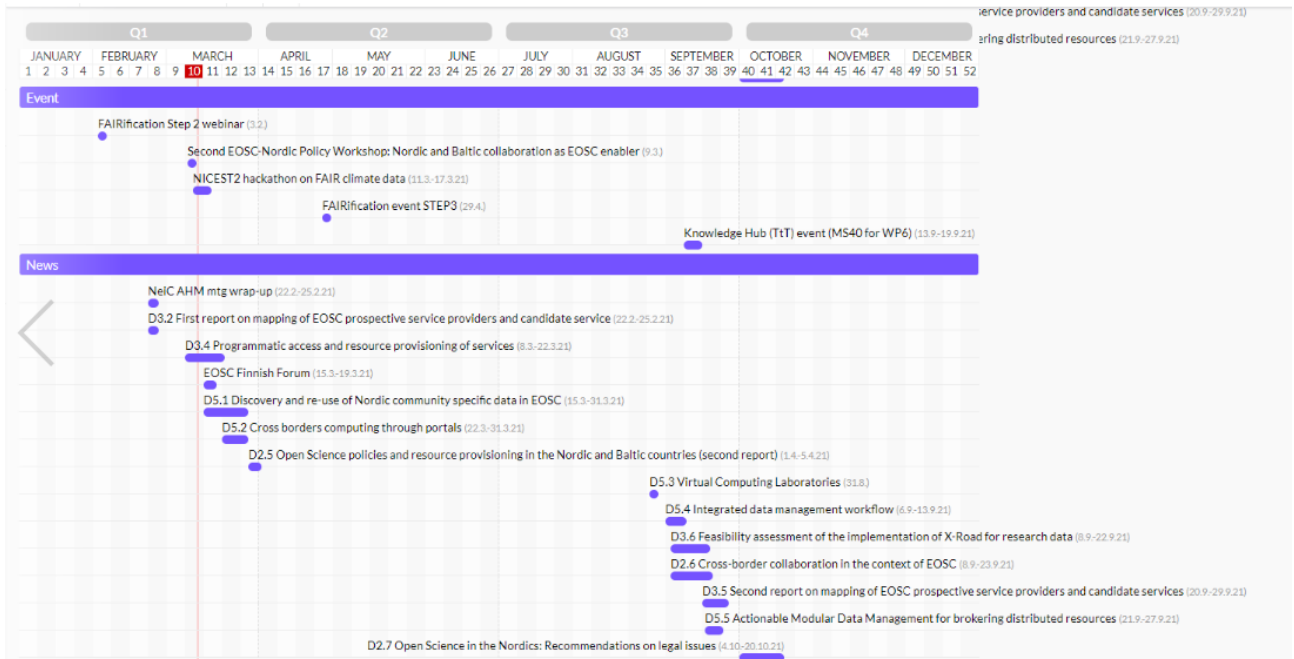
rvice providers and candidate services (20.9.-29.9.21)
ering distributed resources (21.9.-27.9.21)

Q1 Q2 Q3 Q4

JANUARY FEBRUARY MARCH APRIL MAY JUNE JULY AUGUST SEPTEMBER OCTOBER NOVEMBER DECEMBER
1 2 3 4 5 6 7 8 9 10 11 12 13 14 15 16 17 18 19 20 21 22 23 24 25 26 27 28 29 30 31 32 33 34 35 36 37 38 39 40 41 42 43 44 45 46 47 48 49 50 51 52

Event

FAIRification Step 2 webinar (3.2.)

Second EOSC-Nordic Policy Workshop: Nordic and Baltic collaboration as EOSC enabler (9.3.)

NICEST2 hackathon on FAIR climate data (11.3.-17.3.21)

FAIRification event STEP3 (29.4.)

Knowledge Hub (TtT) event (MS40 for WP6) (13.9.-19.9.21)

News

NeIC AHM mtg wrap-up (22.2.-25.2.21)

D3.2 First report on mapping of EOSC prospective service providers and candidate service (22.2.-25.2.21)

D3.4 Programmatic access and resource provisioning of services (8.3.-22.3.21)

EOSC Finnish Forum (15.3.-19.3.21)

D5.1 Discovery and re-use of Nordic community specific data in EOSC (15.3.-31.3.21)

D5.2 Cross borders computing through portals (22.3.-31.3.21)

D2.5 Open Science policies and resource provisioning in the Nordic and Baltic countries (second report) (1.4.-5.4.21)

D5.3 Virtual Computing Laboratories (31.8.)

D5.4 Integrated data management workflow (6.9.-13.9.21)

D3.6 Feasibility assessment of the implementation of X-Road for research data (8.9.-22.9.21)

D2.6 Cross-border collaboration in the context of EOSC (8.9.-23.9.21)

D3.5 Second report on mapping of EOSC prospective service providers and candidate services (20.9.-29.9.21)

D5.5 Actionable Modular Data Management for brokering distributed resources (21.9.-27.9.21)

D2.7 Open Science in the Nordics: Recommendations on legal issues (4.10.-20.10.21)